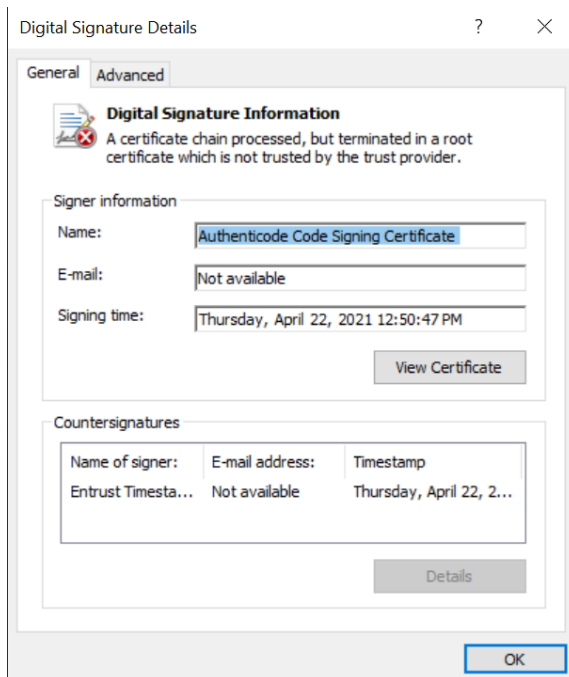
Digital Signature Details ? ×

General Advanced

Digital Signature Information
A certificate chain processed, but terminated in a root certificate which is not trusted by the trust provider.

Signer information

Name: Authenticode Code Signing Certificate

E-mail: Not available

Signing time: Thursday, April 22, 2021 12:50:47 PM

View Certificate

Countersignatures

| Name of signer: | E-mail address: | Timestamp |
|---|---|---|
| Entrust Timesta... | Not available | Thursday, April 22, 2... |

Details

OK